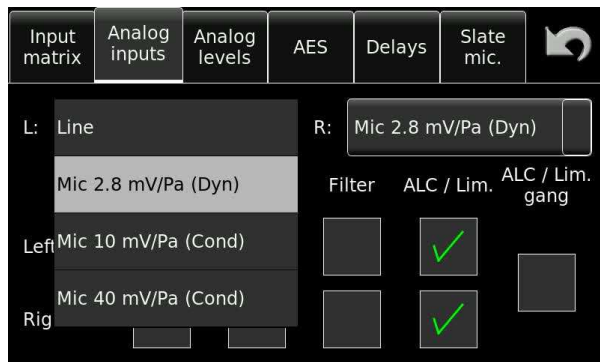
Input matrix
Analog inputs
Analog levels
AES
Delays
Slate mic.

L:
Line
Mic 2.8 mV/Pa (Dyn)
Mic 10 mV/Pa (Cond)
Mic 40 mV/Pa (Cond)

R:
Mic 2.8 mV/Pa (Dyn)

Filter
ALC / Lim.
ALC / Lim. gang

Left
Rig